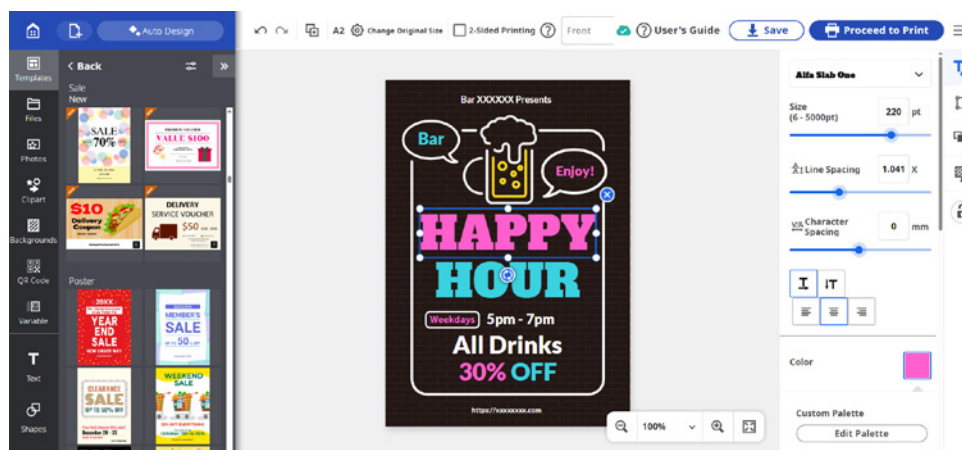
Auto Design

A2 Change Original Size 2-Sided Printing ? Front ? User's Guide Save Proceed to Print

Templates
Files
Photos
Clipart
Backgrounds
QR Code
Variable
Text
Shapes

< Back

Sale
New

SALE 70%

VALUE $100

$10 Delivery Coupon

DELIVERY SERVICE VOUCHER $50

Poster

YEAR END SALE

MEMBER'S SALE 50

CLEARANCE SALE

WEEKEND SALE

Bar XXXXXX Presents

Bar

Enjoy!

HAPPY HOUR

Weekdays 5pm - 7pm

All Drinks

30% OFF

https://xxxxxxxx.com

100%

Alfa Slab One

Size (6 - 5000pt) 220 pt

Line Spacing 1.041 X

Character Spacing 0 mm

Color

Custom Palette

Edit Palette